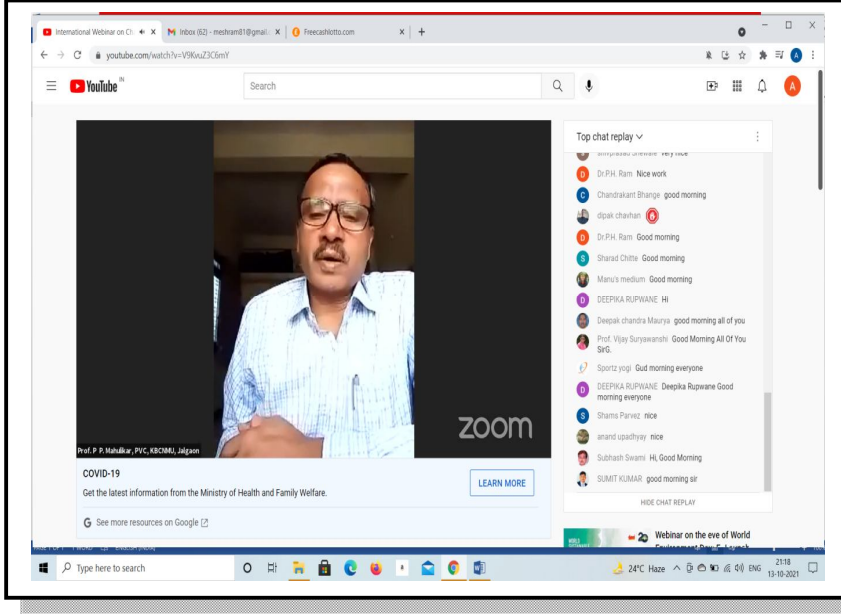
International Webinar on Ch
Inbox (62) - meshram81@gmail.
Freecashlotto.com
youtube.com/watch?v=V9KvuZ3C6mY
YouTube IN
Search
Top chat replay
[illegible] very nice
Dr.P.H. Ram Nice work
Chandrakant Bhange good morning
dipak chavhan
Dr.P.H. Ram Good morning
Sharad Chitte Good morning
Manu's medium Good morning
DEEPIKA RUPWANE Hi
Deepak chandra Maurya good morning all of you
Prof. Vijay Suryawanshi Good Morning All Of You SirG.
Sportz yogi Gud morning everyone
DEEPIKA RUPWANE Deepika Rupwane Good morning everyone
Shams Parvez nice
anand upadhyay nice
Subhash Swami Hi, Good Morning
SUMIT KUMAR good morning sir
HIDE CHAT REPLAY
zoom
Prof. P P. Mahulikar, PVC, KBCNMU, Jalgaon
COVID-19
Get the latest information from the Ministry of Health and Family Welfare.
LEARN MORE
See more resources on Google
Webinar on the eve of World Environment Day
Type here to search
24°C Haze
ENG
21:18
13-10-2021